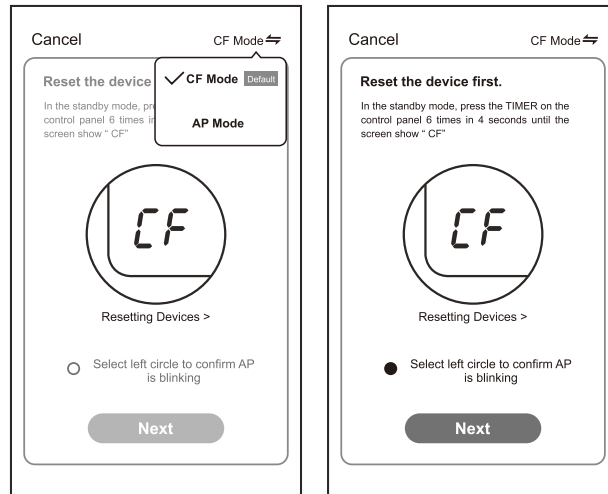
Cancel

CF Mode

Reset the device

In the standby mode, pre control panel 6 times in screen show " CF"

CF Mode Default

AP Mode

CF

Resetting Devices >

Select left circle to confirm AP is blinking

Next

Cancel

CF Mode

Reset the device first.

In the standby mode, press the TIMER on the control panel 6 times in 4 seconds until the screen show " CF"

CF

Resetting Devices >

Select left circle to confirm AP is blinking

Next